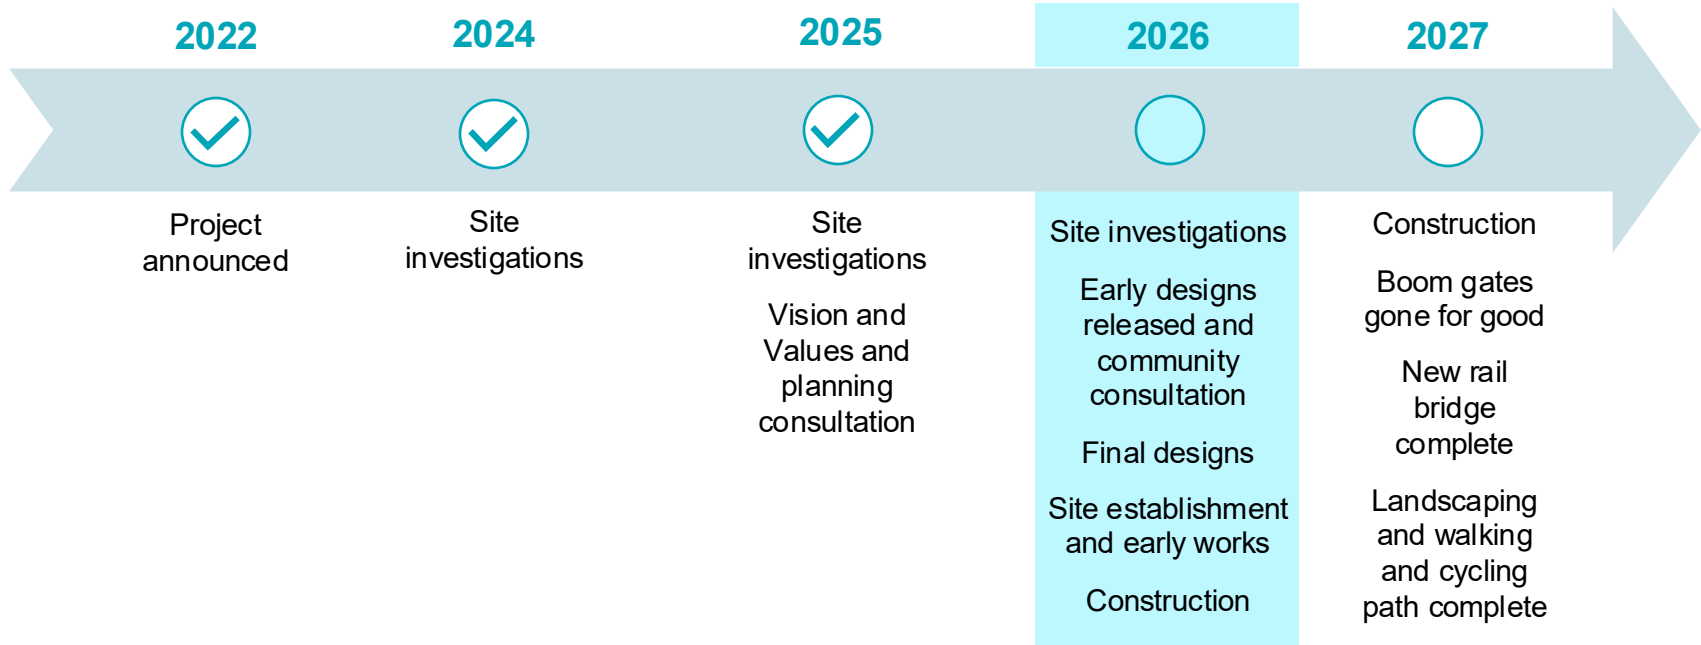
2022

Project announced

2024

Site investigations

2025

Site investigations

Vision and Values and planning consultation

2026

Site investigations

Early designs released and community consultation

Final designs

Site establishment and early works

Construction

2027

Construction

Boom gates gone for good

New rail bridge complete

Landscaping and walking and cycling path complete